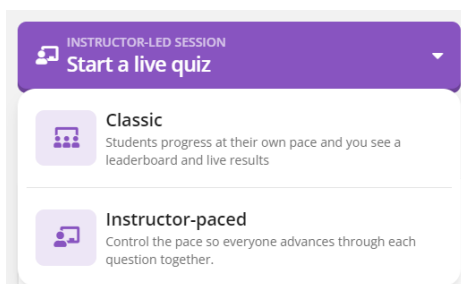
INSTRUCTOR-LED SESSION
Start a live quiz

Classic
Students progress at their own pace and you see a leaderboard and live results

Instructor-paced
Control the pace so everyone advances through each question together.